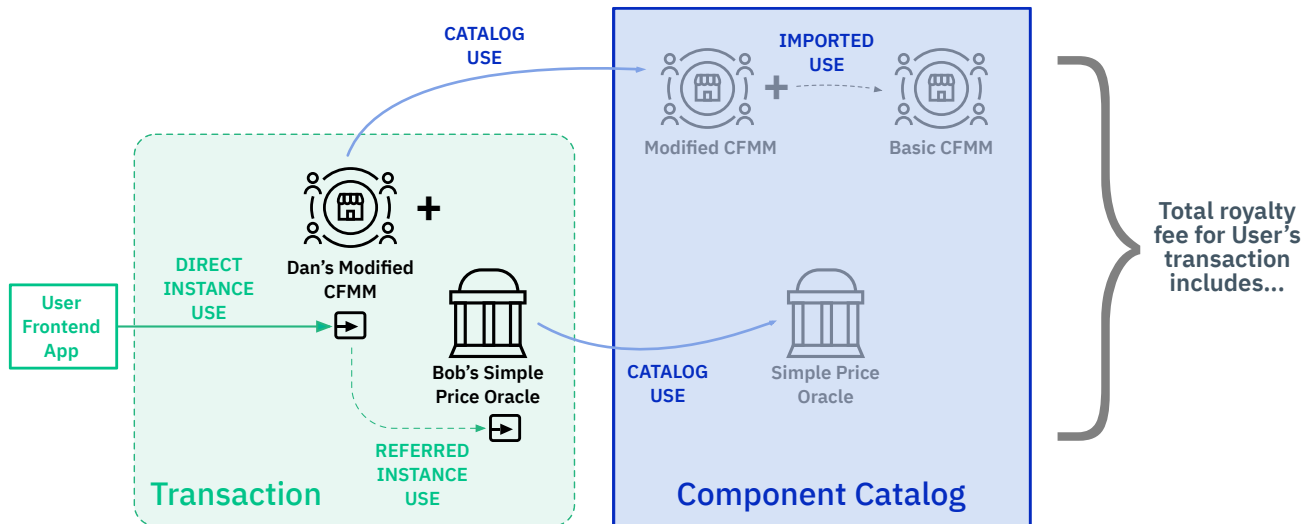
CATALOG USE

IMPORTED USE

Modified CFMM

Basic CFMM

Dan's Modified CFMM

+

+

DIRECT INSTANCE USE

User Frontend App

Bob's Simple Price Oracle

REFERRED INSTANCE USE

Transaction

CATALOG USE

Simple Price Oracle

Component Catalog

Total royalty fee for User's transaction includes...